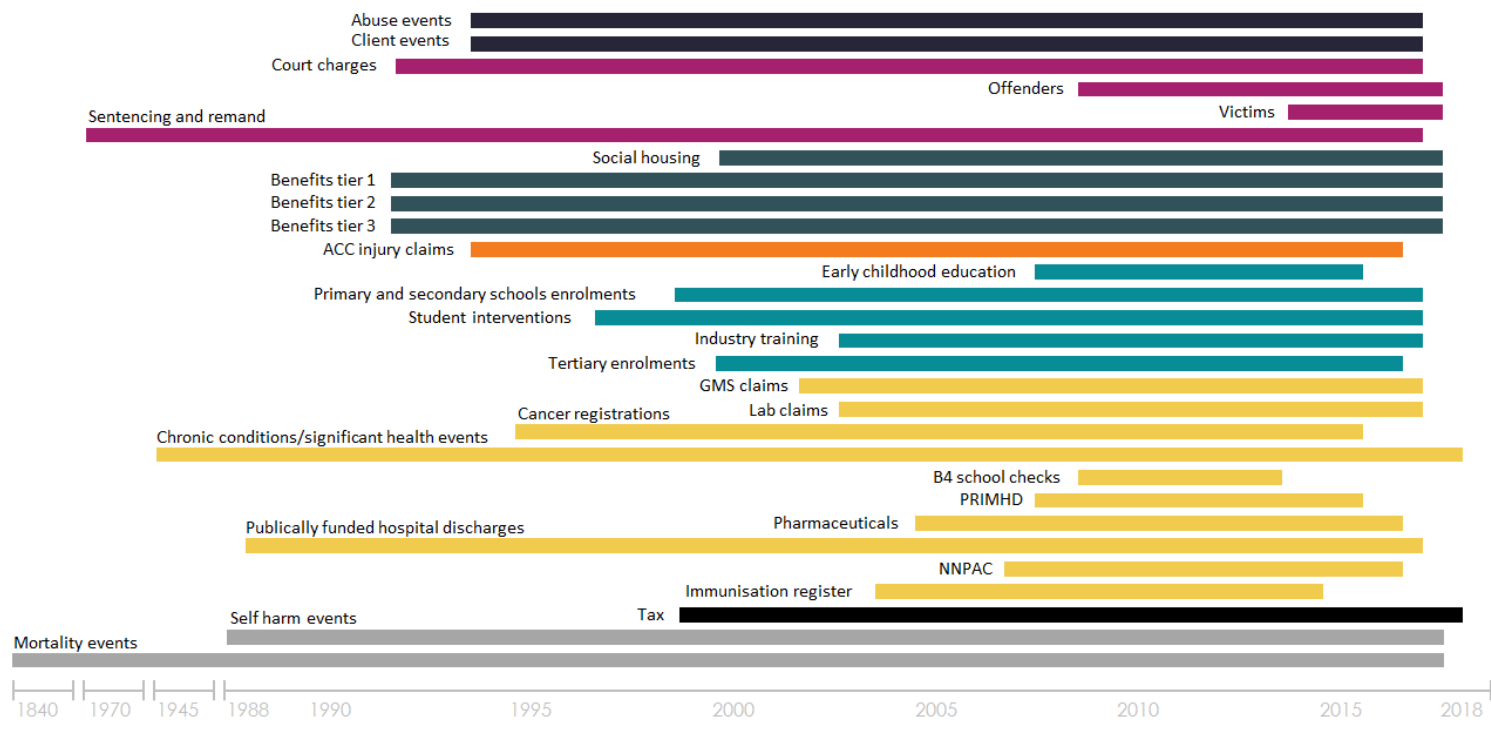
Abuse events
Client events
Court charges
Offenders
Victims
Sentencing and remand
Social housing
Benefits tier 1
Benefits tier 2
Benefits tier 3
ACC injury claims
Early childhood education
Primary and secondary schools enrolments
Student interventions
Industry training
Tertiary enrolments
GMS claims
Lab claims
Cancer registrations
Chronic conditions/significant health events
B4 school checks
PRIMHD
Pharmaceuticals
Publically funded hospital discharges
NNPAC
Immunisation register
Tax
Self harm events
Mortality events

1840 1970 1945 1988 1990 1995 2000 2005 2010 2015 2018